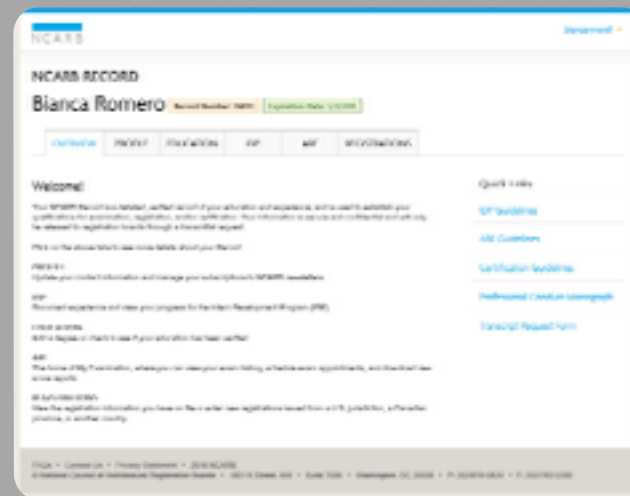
NCARB

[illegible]

NCARB RECORD

Bianca Romero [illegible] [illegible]

OVERVIEW PROFILE EDUCATION IDP ARE REGISTRATIONS

Welcome!

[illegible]

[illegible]

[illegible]

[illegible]

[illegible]

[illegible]

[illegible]

Quick Links

IDP Guidelines

ARE Guidelines

Certification Guidelines

Professional Conduct Monograph

Transcript Request Form

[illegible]